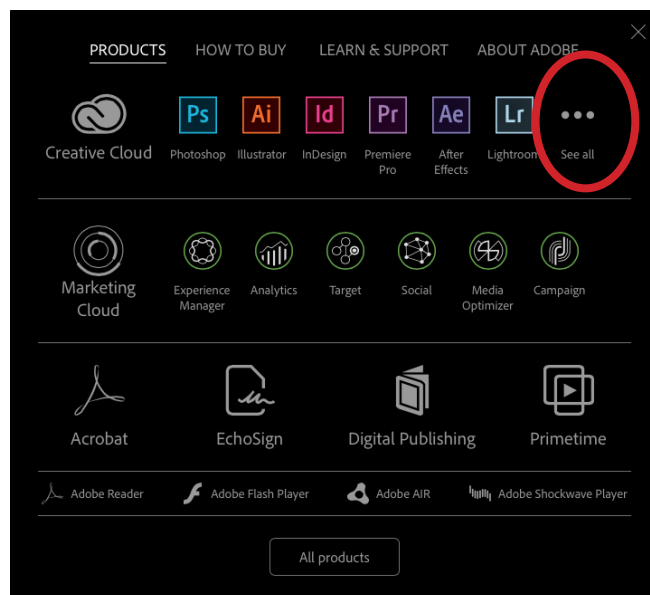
PRODUCTS HOW TO BUY LEARN & SUPPORT ABOUT ADOBE

Creative Cloud

Ps Photoshop

Ai Illustrator

Id InDesign

Pr Premiere Pro

Ae After Effects

Lr Lightroom

See all

Marketing Cloud

Experience Manager

Analytics

Target

Social

Media Optimizer

Campaign

Acrobat

EchoSign

Digital Publishing

Primetime

Adobe Reader

Adobe Flash Player

Adobe AIR

Adobe Shockwave Player

All products